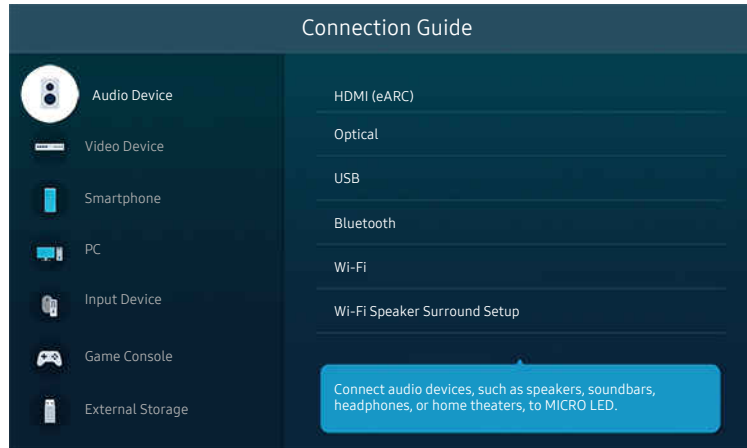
Connection Guide

Audio Device

Video Device

Smartphone

PC

Input Device

Game Console

External Storage

HDMI (eARC)

Optical

USB

Bluetooth

Wi-Fi

Wi-Fi Speaker Surround Setup

Connect audio devices, such as speakers, soundbars, headphones, or home theaters, to MICRO LED.